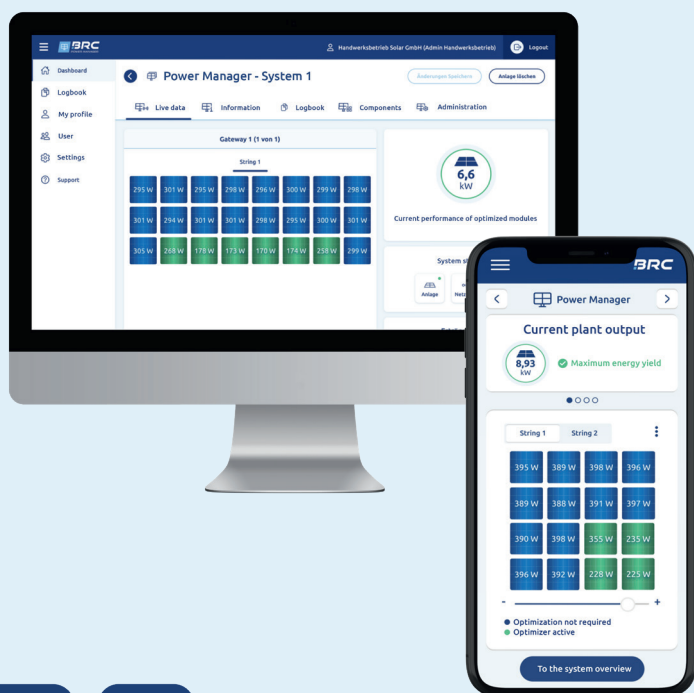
BRC

Handwerksbetrieb Solar GmbH (Admin Handwerksbetrieb)

Logout

Dashboard

Logbook

My profile

User

Settings

Support

Power Manager - System 1

Änderungen Speichern

Anlage löschen

Live data

Information

Logbook

Components

Administration

Gateway 1 (1 von 1)

String 1

| 295 W | 301 W | 295 W | 298 W | 296 W | 300 W | 299 W | 298 W |
|---|---|---|---|---|---|---|---|
| 301 W | 294 W | 301 W | 301 W | 298 W | 295 W | 300 W | 301 W |
| 305 W | 268 W | 178 W | 173 W | 170 W | 174 W | 258 W | 299 W |

6,6 kW

Current performance of optimized modules

System st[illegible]

Anlage

Netz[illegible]

BRC

Power Manager

Current plant output

8,93 kW

Maximum energy yield

String 1

String 2

| 395 W | 389 W | 398 W | 396 W |
|---|---|---|---|
| 389 W | 388 W | 391 W | 397 W |
| 390 W | 398 W | 355 W | 235 W |
| 396 W | 392 W | 228 W | 225 W |

-

+

Optimization not required

Optimizer active

To the system overview